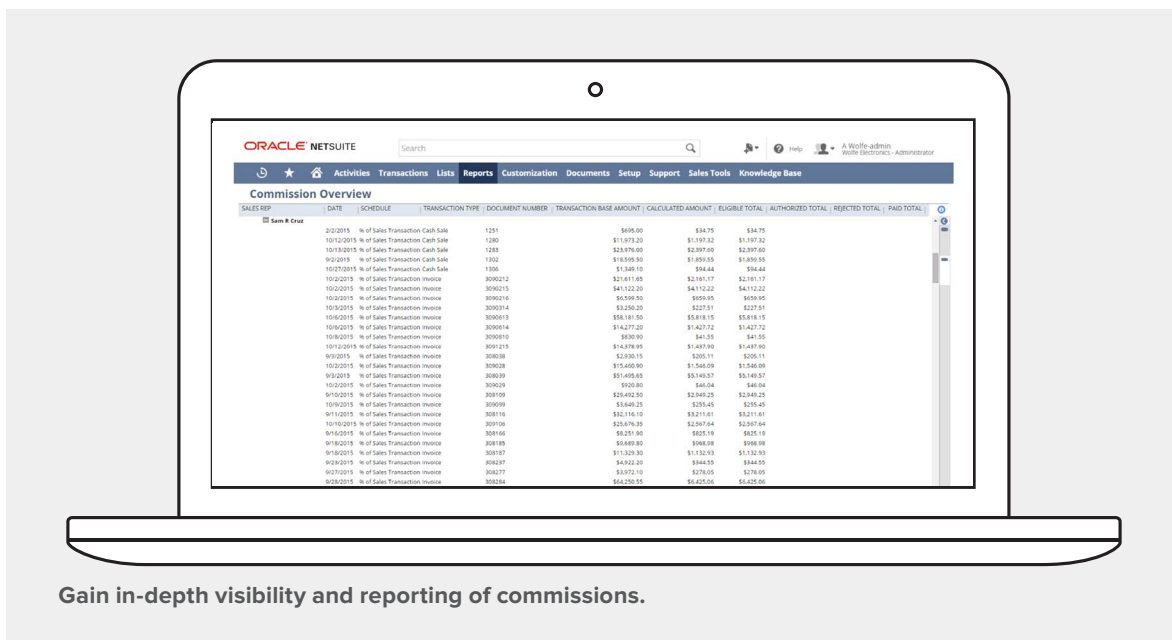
ORACLE NETSUITE

Search

Help

A Wolfe-admin
Wolfe Electronics - Administrator

Activities Transactions Lists Reports Customization Documents Setup Support Sales Tools Knowledge Base

Commission Overview

| SALES REP | DATE | SCHEDULE | TRANSACTION TYPE | DOCUMENT NUMBER | TRANSACTION BASE AMOUNT | CALCULATED AMOUNT | ELIGIBLE TOTAL | AUTHORIZED TOTAL | REJECTED TOTAL | PAID TOTAL |
|---|---|---|---|---|---|---|---|---|---|---|
| Sam R Cruz | | | | | | | | | | |
| | 2/2/2015 | % of Sales Transaction | Cash Sale | 1251 | $695.00 | $34.75 | $34.75 | | | |
| | 10/12/2015 | % of Sales Transaction | Cash Sale | 1280 | $11,973.20 | $1,197.32 | $1,197.32 | | | |
| | 10/13/2015 | % of Sales Transaction | Cash Sale | 1283 | $23,976.00 | $2,397.60 | $2,397.60 | | | |
| | 9/2/2015 | % of Sales Transaction | Cash Sale | 1302 | $18,595.50 | $1,859.55 | $1,859.55 | | | |
| | 10/27/2015 | % of Sales Transaction | Cash Sale | 1306 | $1,349.10 | $94.44 | $94.44 | | | |
| | 10/2/2015 | % of Sales Transaction | Invoice | 3090212 | $21,611.65 | $2,161.17 | $2,161.17 | | | |
| | 10/2/2015 | % of Sales Transaction | Invoice | 3090215 | $41,122.20 | $4,112.22 | $4,112.22 | | | |
| | 10/2/2015 | % of Sales Transaction | Invoice | 3090216 | $6,599.50 | $659.95 | $659.95 | | | |
| | 10/3/2015 | % of Sales Transaction | Invoice | 3090314 | $3,250.20 | $227.51 | $227.51 | | | |
| | 10/6/2015 | % of Sales Transaction | Invoice | 3090613 | $58,181.50 | $5,818.15 | $5,818.15 | | | |
| | 10/6/2015 | % of Sales Transaction | Invoice | 3090614 | $14,277.20 | $1,427.72 | $1,427.72 | | | |
| | 10/8/2015 | % of Sales Transaction | Invoice | 3090810 | $830.90 | $41.55 | $41.55 | | | |
| | 10/12/2015 | % of Sales Transaction | Invoice | 3091215 | $14,978.95 | $1,497.90 | $1,497.90 | | | |
| | 9/3/2015 | % of Sales Transaction | Invoice | 308038 | $2,930.15 | $205.11 | $205.11 | | | |
| | 10/2/2015 | % of Sales Transaction | Invoice | 309028 | $15,460.90 | $1,546.09 | $1,546.09 | | | |
| | 9/3/2015 | % of Sales Transaction | Invoice | 308039 | $51,495.65 | $5,149.57 | $5,149.57 | | | |
| | 10/2/2015 | % of Sales Transaction | Invoice | 309029 | $920.80 | $46.04 | $46.04 | | | |
| | 9/10/2015 | % of Sales Transaction | Invoice | 308109 | $29,492.50 | $2,949.25 | $2,949.25 | | | |
| | 10/9/2015 | % of Sales Transaction | Invoice | 309099 | $3,649.25 | $255.45 | $255.45 | | | |
| | 9/11/2015 | % of Sales Transaction | Invoice | 308116 | $32,116.10 | $3,211.61 | $3,211.61 | | | |
| | 10/10/2015 | % of Sales Transaction | Invoice | 309106 | $25,676.35 | $2,567.64 | $2,567.64 | | | |
| | 9/16/2015 | % of Sales Transaction | Invoice | 308166 | $8,251.90 | $825.19 | $825.19 | | | |
| | 9/18/2015 | % of Sales Transaction | Invoice | 308185 | $9,689.80 | $968.98 | $968.98 | | | |
| | 9/18/2015 | % of Sales Transaction | Invoice | 308187 | $11,329.30 | $1,132.93 | $1,132.93 | | | |
| | 9/23/2015 | % of Sales Transaction | Invoice | 308237 | $4,922.20 | $344.55 | $344.55 | | | |
| | 9/27/2015 | % of Sales Transaction | Invoice | 308277 | $3,972.10 | $278.05 | $278.05 | | | |
| | 9/28/2015 | % of Sales Transaction | Invoice | 308284 | $64,250.55 | $6,425.06 | $6,425.06 | | | |

Gain in-depth visibility and reporting of commissions.